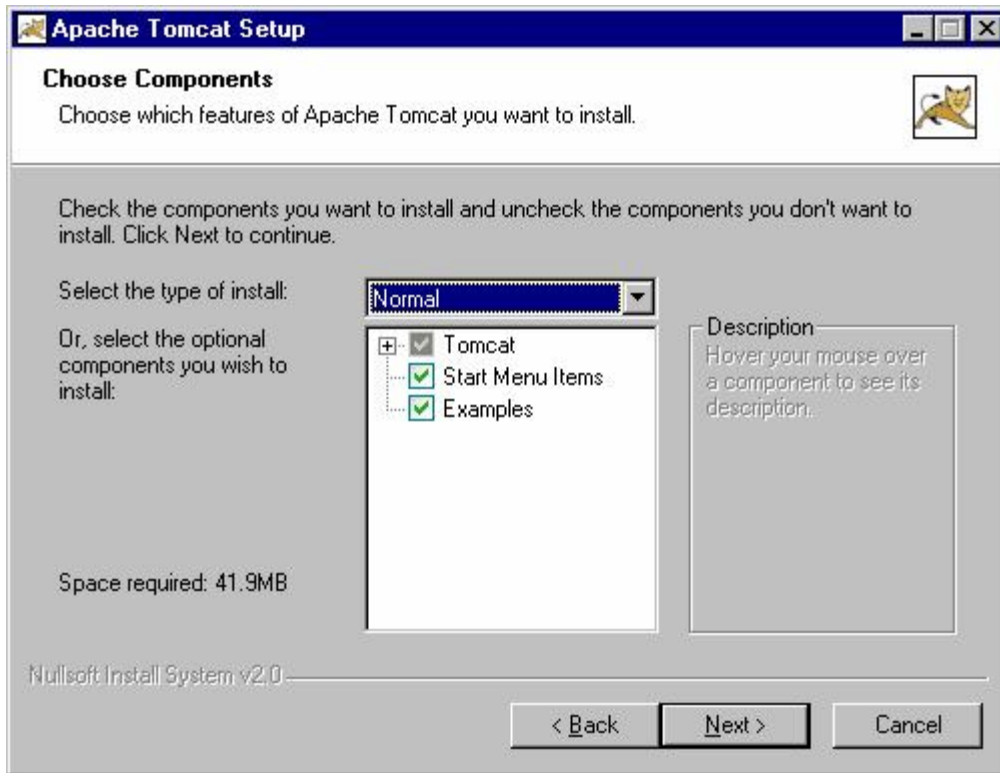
Apache Tomcat Setup

Choose Components
Choose which features of Apache Tomcat you want to install.

Check the components you want to install and uncheck the components you don't want to install. Click Next to continue.

Select the type of install:
Normal

Or, select the optional components you wish to install:

Tomcat
Start Menu Items
Examples

Description
Hover your mouse over a component to see its description.

Space required: 41.9MB

Nullsoft Install System v2.0

< Back
Next >
Cancel